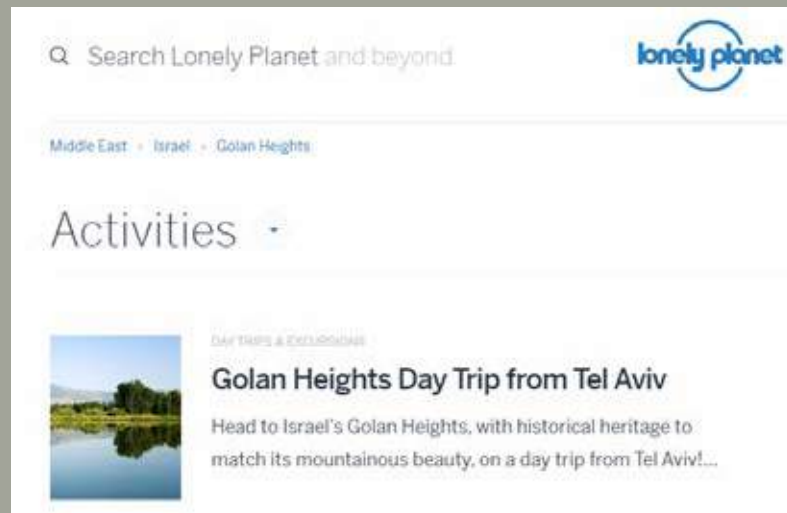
Search Lonely Planet and beyond

lonely planet

Middle East › Israel › Golan Heights

Activities

DAY TRIPS & EXCURSIONS

Golan Heights Day Trip from Tel Aviv

Head to Israel's Golan Heights, with historical heritage to match its mountainous beauty, on a day trip from Tel Aviv!...